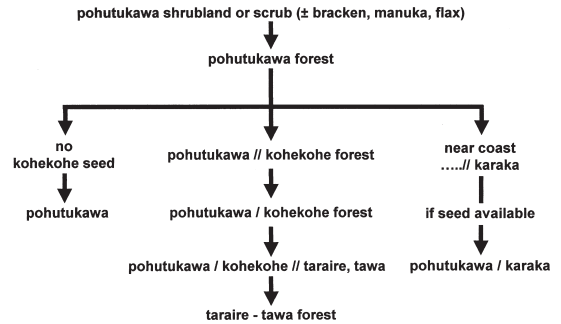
pohutukawa shrubland or scrub (± bracken, manuka, flax)

pohutukawa forest

no kohekohe seed

pohutukawa

pohutukawa // kohekohe forest

pohutukawa / kohekohe forest

pohutukawa / kohekohe // taraire, tawa

taraire - tawa forest

near coast …..// karaka

if seed available

pohutukawa / karaka